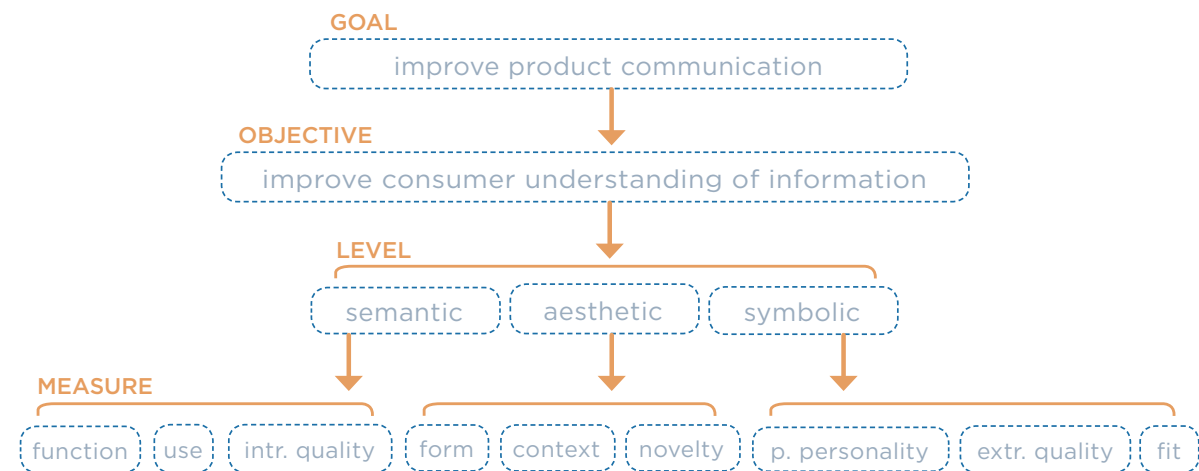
GOAL
improve product communication

OBJECTIVE
improve consumer understanding of information

LEVEL
semantic
aesthetic
symbolic

MEASURE
function
use
intr. quality
form
context
novelty
p. personality
extr. quality
fit